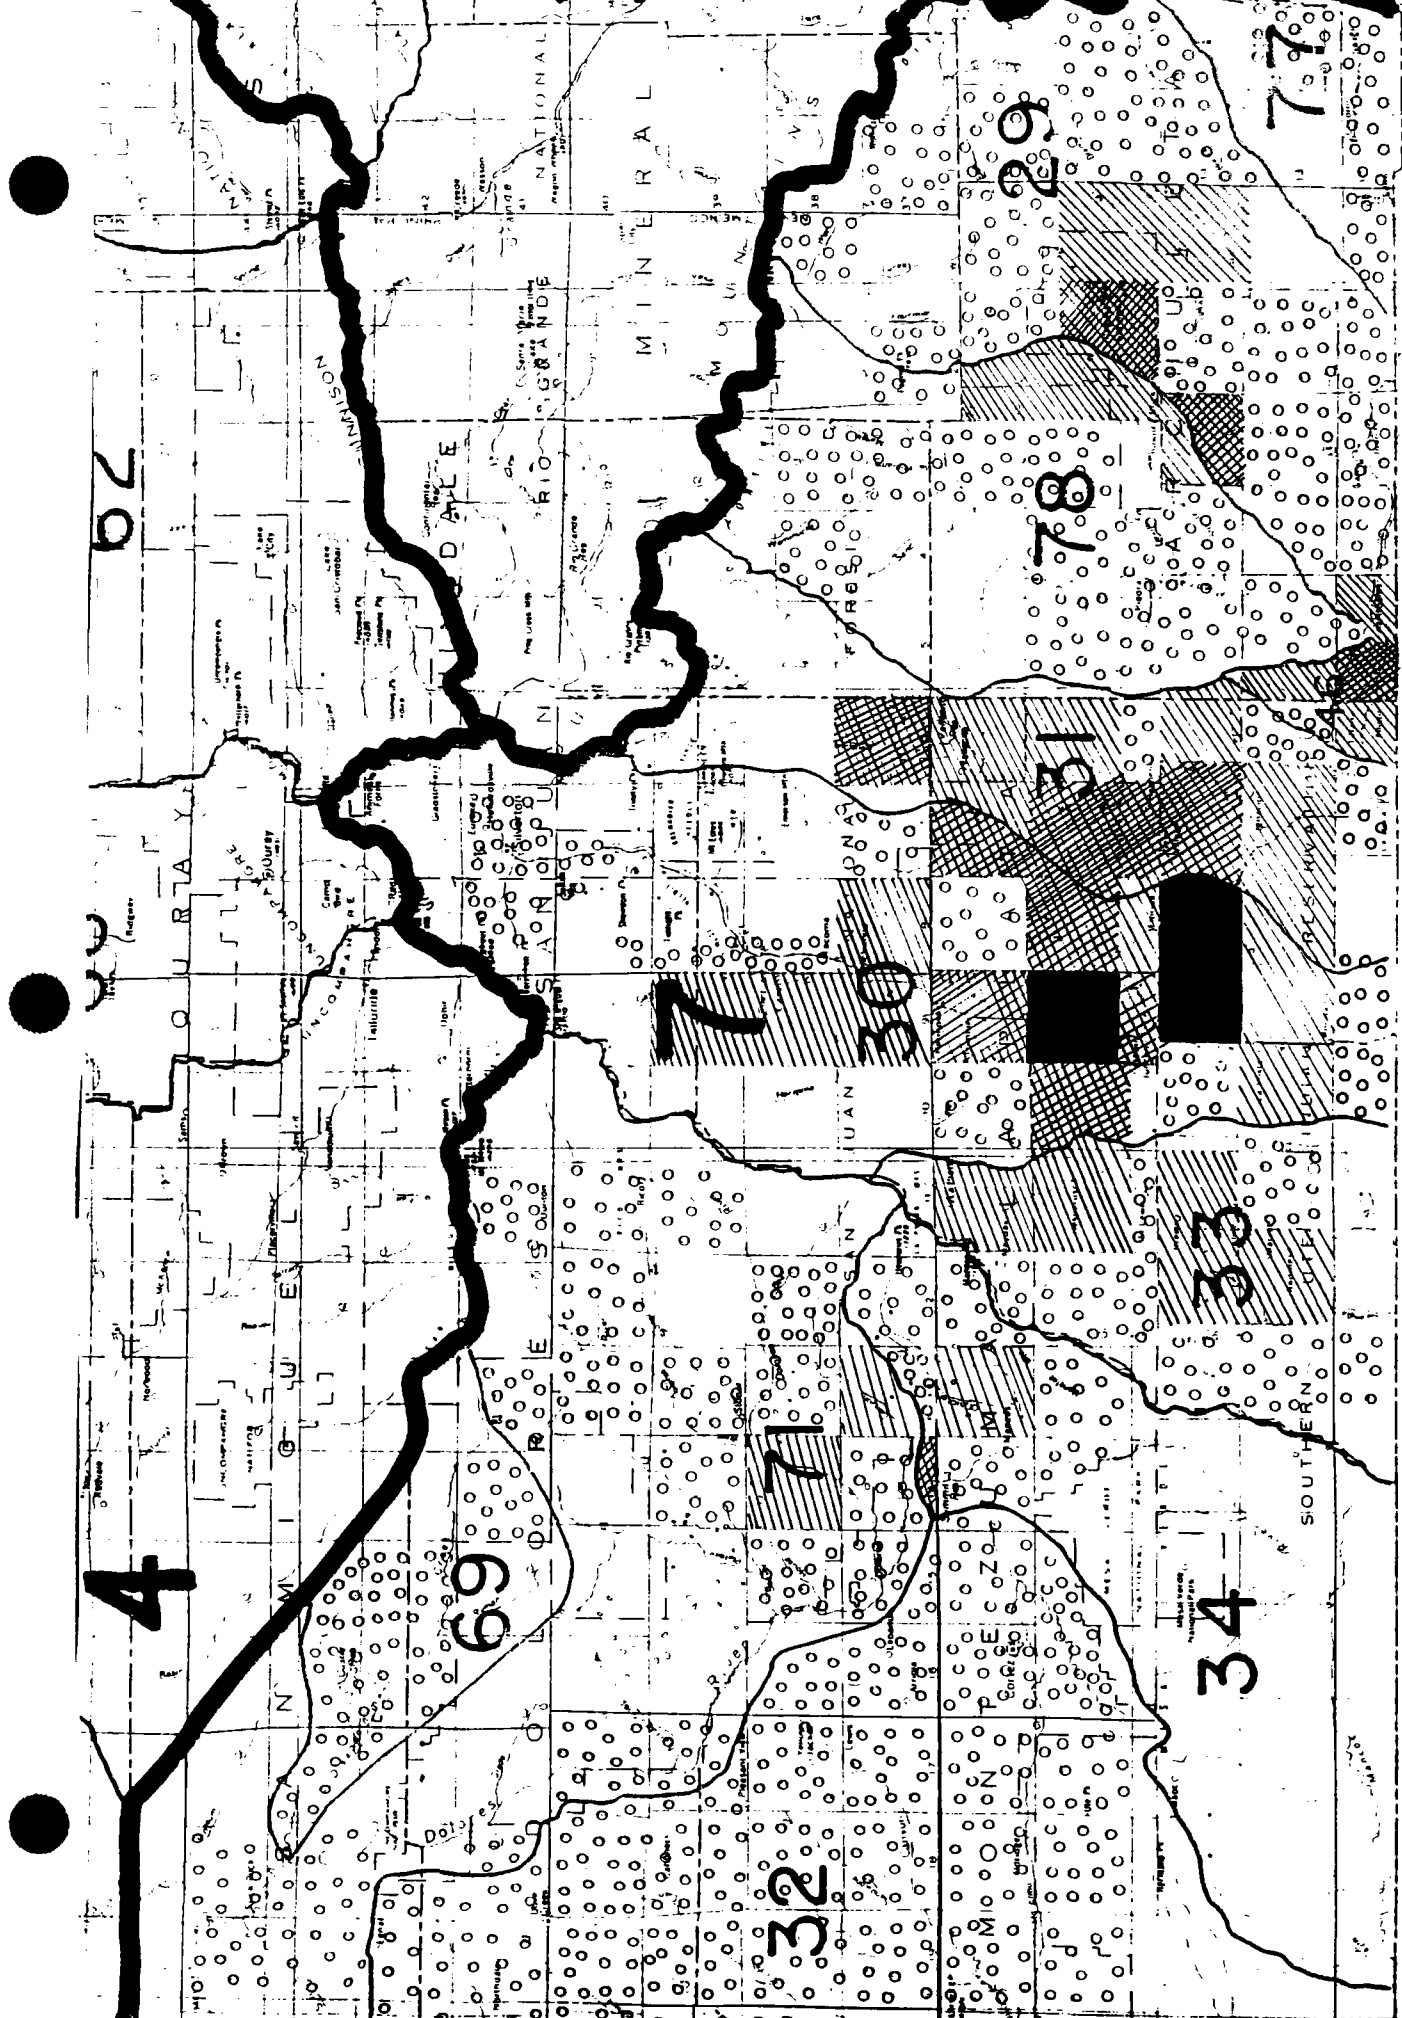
62

4

69

7

30

31

71

33

34

32

78

29

77

OURAY

SAN MIGUEL

MINERAL

HINSDALE

SAN JUAN

LA PLATA

MONTEZUMA

DOLORES

ARCHULETA

GUNNISON

RIO GRANDE

NATIONAL

FOREST

SOUTHERN UTE

Dolores

Telluride

Ouray

Silverton

Placerville

Norwood

Nucla